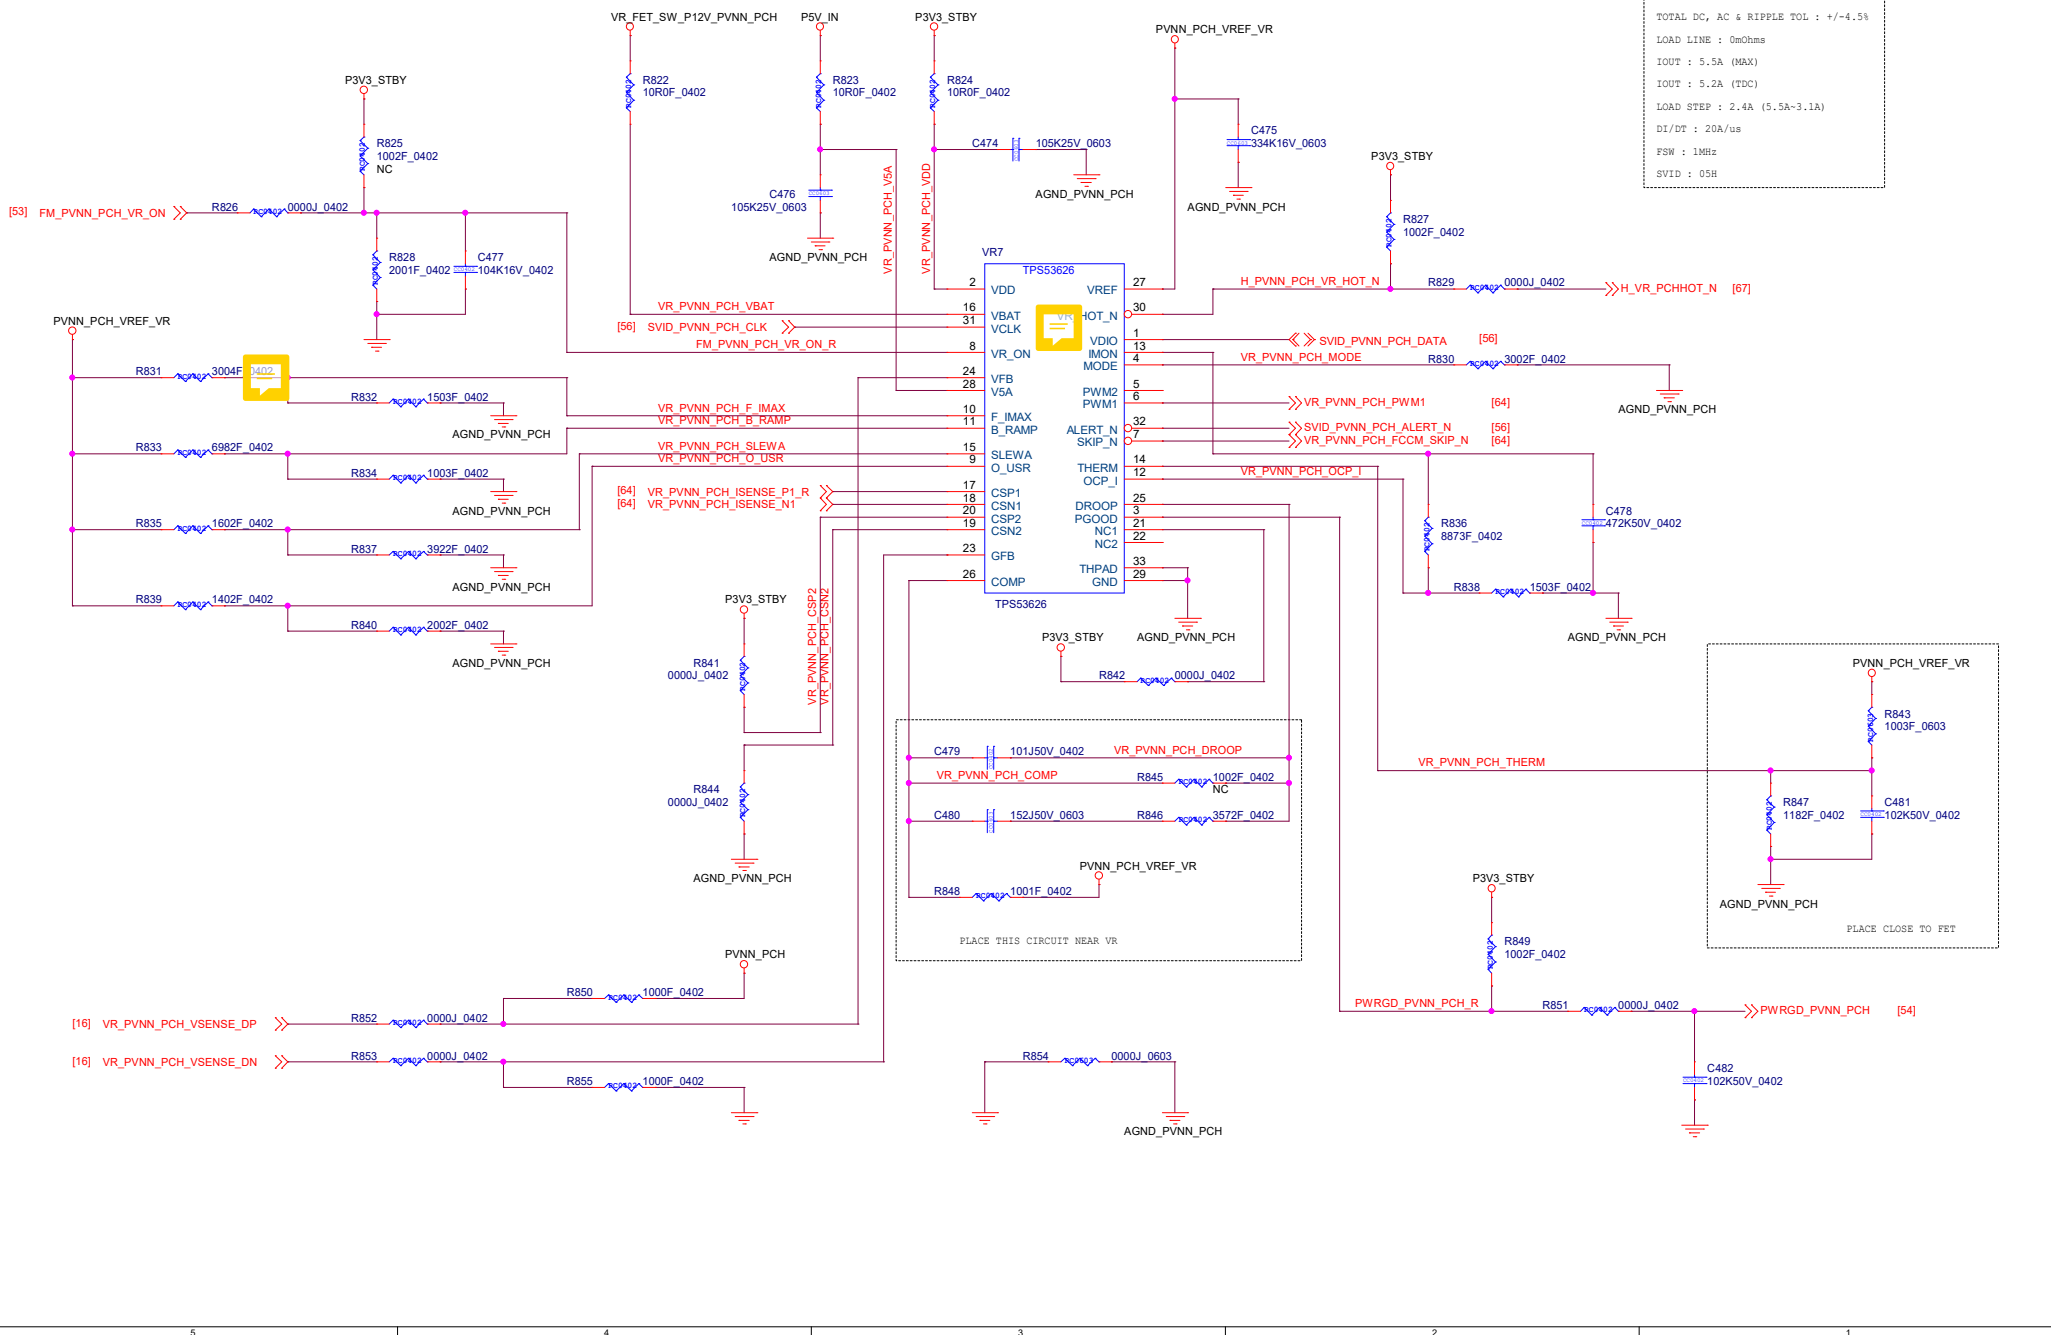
TOTAL DC, AC & RIPPLE TOL : +/-4.5%
LOAD LINE : 0mOhms
IOUT : 5.5A (MAX)
IOUT : 5.2A (TDC)
LOAD STEP : 2.4A (5.5A~3.1A)
DI/DT : 20A/us
FSW : 1MHz
SVID : 05H

VR_FET_SW_P12V_PVNN_PCH
P5V_IN
P3V3_STBY
PVNN_PCH_VREF_VR
R822 10R0F_0402
R823 10R0F_0402
R824 10R0F_0402
C474 105K25V_0603
C475 334K16V_0603
AGND_PVNN_PCH
AGND_PVNN_PCH
P3V3_STBY
R825 1002F_0402 NC
C476 105K25V_0603
AGND_PVNN_PCH
R827 1002F_0402
[53] FM_PVNN_PCH_VR_ON
R826 0000J_0402
R828 2001F_0402
C477 104K16V_0402
VR_PVNN_PCH_V5A
VR_PVNN_PCH_VDD
VR7
TPS53626
H_PVNN_PCH_VR_HOT_N
R829 0000J_0402
H_VR_PCHHOT_N [67]
PVNN_PCH_VREF_VR
VR_PVNN_PCH_VBAT
[56] SVID_PVNN_PCH_CLK
FM_PVNN_PCH_VR_ON_R
SVID_PVNN_PCH_DATA [56]
VR_PVNN_PCH_MODE
R830 3002F_0402
AGND_PVNN_PCH
R831 3004F_0402
R832 1503F_0402
AGND_PVNN_PCH
VR_PVNN_PCH_PWM1 [64]
VR_PVNN_PCH_F_IMAX
VR_PVNN_PCH_B_RAMP
SVID_PVNN_PCH_ALERT_N [56]
VR_PVNN_PCH_FCCM_SKIP_N [64]
R833 6982F_0402
VR_PVNN_PCH_SLEWA
VR_PVNN_PCH_O_USR
R834 1003F_0402
AGND_PVNN_PCH
VR_PVNN_PCH_OCP_I
[64] VR_PVNN_PCH_ISENSE_P1_R
[64] VR_PVNN_PCH_ISENSE_N1
R835 1602F_0402
R837 3922F_0402
AGND_PVNN_PCH
R836 8873F_0402
C478 472K50V_0402
R838 1503F_0402
AGND_PVNN_PCH
R839 1402F_0402
R840 2002F_0402
AGND_PVNN_PCH
P3V3_STBY
R841 0000J_0402
VR_PVNN_PCH_CSP2
VR_PVNN_PCH_CSN2
P3V3_STBY
AGND_PVNN_PCH
R842 0000J_0402
2 VDD
16 VBAT
31 VCLK
8 VR_ON
24 VFB
28 V5A
10 F_IMAX
11 B_RAMP
15 SLEWA
9 O_USR
17 CSP1
18 CSN1
20 CSP2
19 CSN2
23 GFB
26 COMP
VREF 27
VR_HOT_N 30
VDIO 1
IMON 13
MODE 4
PWM2 5
PWM1 6
ALERT_N 32
SKIP_N 7
THERM 14
OCP_I 12
DROOP 25
PGOOD 3
NC1 21
NC2 22
THPAD 33
GND 29
TPS53626
PVNN_PCH_VREF_VR
R843 1003F_0603
C479 101J50V_0402
VR_PVNN_PCH_DROOP
VR_PVNN_PCH_COMP
R845 1002F_0402 NC
VR_PVNN_PCH_THERM
R844 0000J_0402
C480 152J50V_0603
R846 3572F_0402
R847 1182F_0402
C481 102K50V_0402
AGND_PVNN_PCH
PVNN_PCH_VREF_VR
R848 1001F_0402
AGND_PVNN_PCH
P3V3_STBY
PLACE THIS CIRCUIT NEAR VR
PLACE CLOSE TO FET
R849 1002F_0402
PVNN_PCH
R850 1000F_0402
PWRGD_PVNN_PCH_R
R851 0000J_0402
PWRGD_PVNN_PCH [54]
[16] VR_PVNN_PCH_VSENSE_DP
R852 0000J_0402
[16] VR_PVNN_PCH_VSENSE_DN
R853 0000J_0402
R854 0000J_0603
C482 102K50V_0402
R855 1000F_0402
AGND_PVNN_PCH
5
4
3
2
1